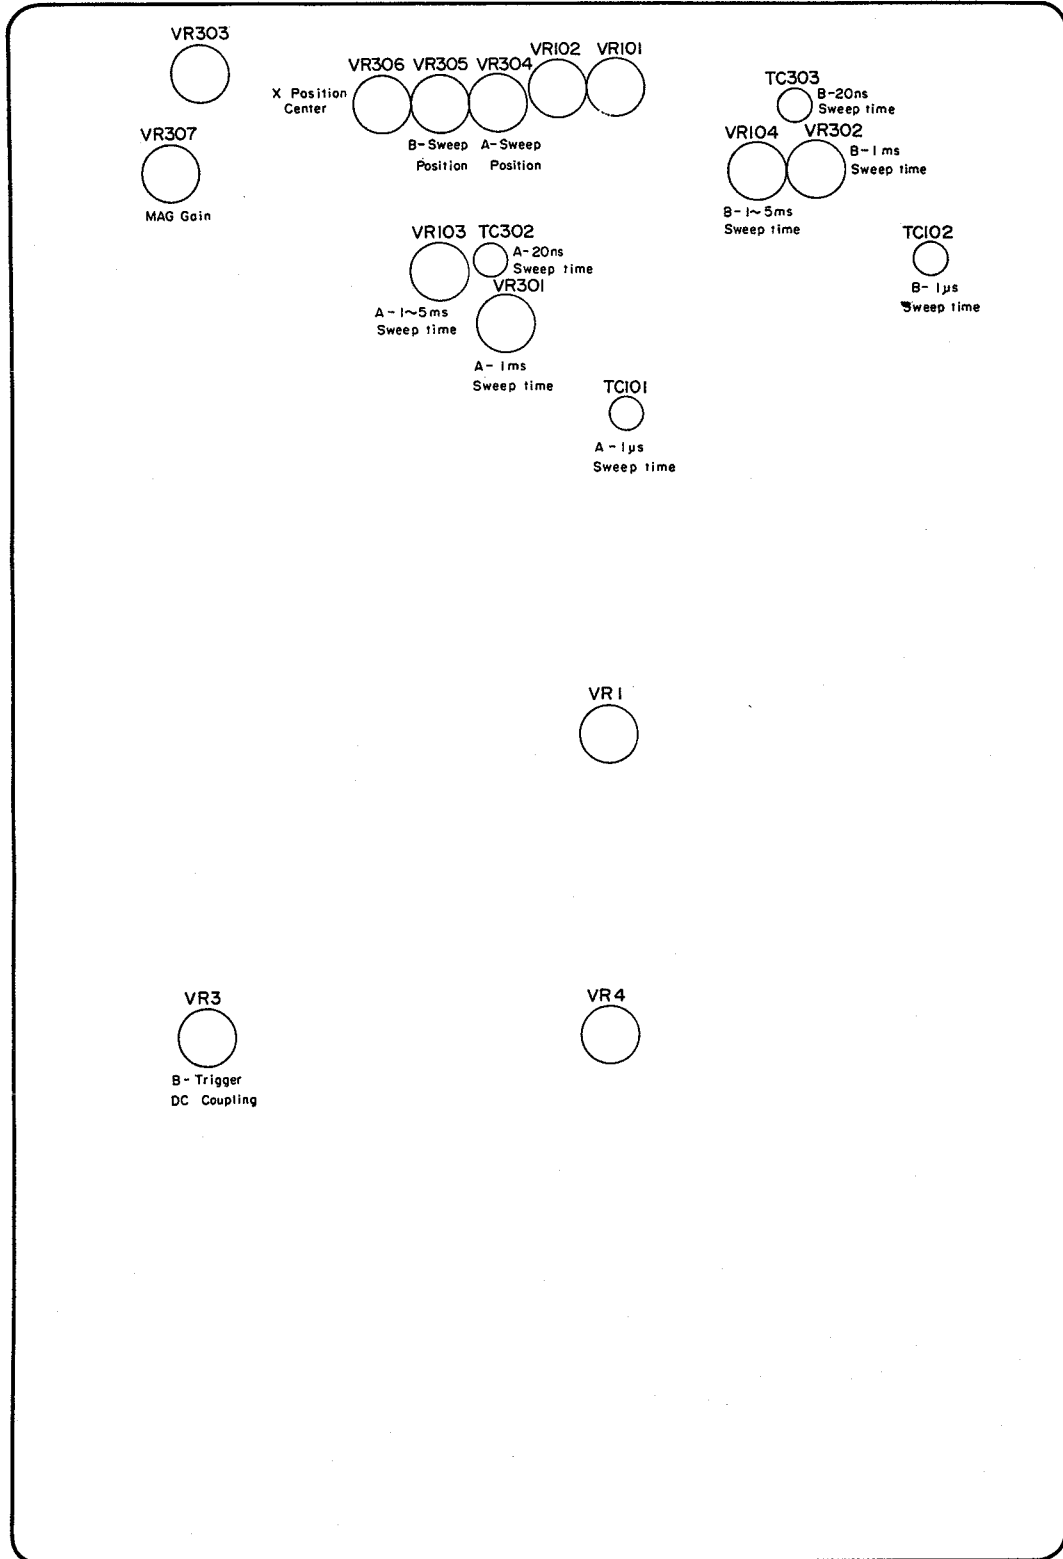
VR303

VR307
MAG Gain

X Position Center

VR306 VR305 VR304 VR102 VR101

B-Sweep Position

A-Sweep Position

TC303
B-20ns Sweep time

VR104 VR302
B-1 ms Sweep time

B-1~5ms Sweep time

VR103 TC302
A-20ns Sweep time

VR301

A-1~5ms Sweep time

A-1ms Sweep time

TC102
B-1μs Sweep time

TC101
A-1μs Sweep time

VR1

VR3
B-Trigger DC Coupling

VR4